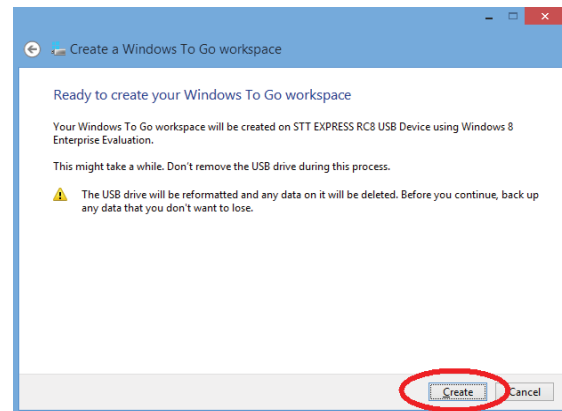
Create a Windows To Go workspace

Ready to create your Windows To Go workspace

Your Windows To Go workspace will be created on STT EXPRESS RC8 USB Device using Windows 8 Enterprise Evaluation.

This might take a while. Don't remove the USB drive during this process.

The USB drive will be reformatted and any data on it will be deleted. Before you continue, back up any data that you don't want to lose.

Create

Cancel